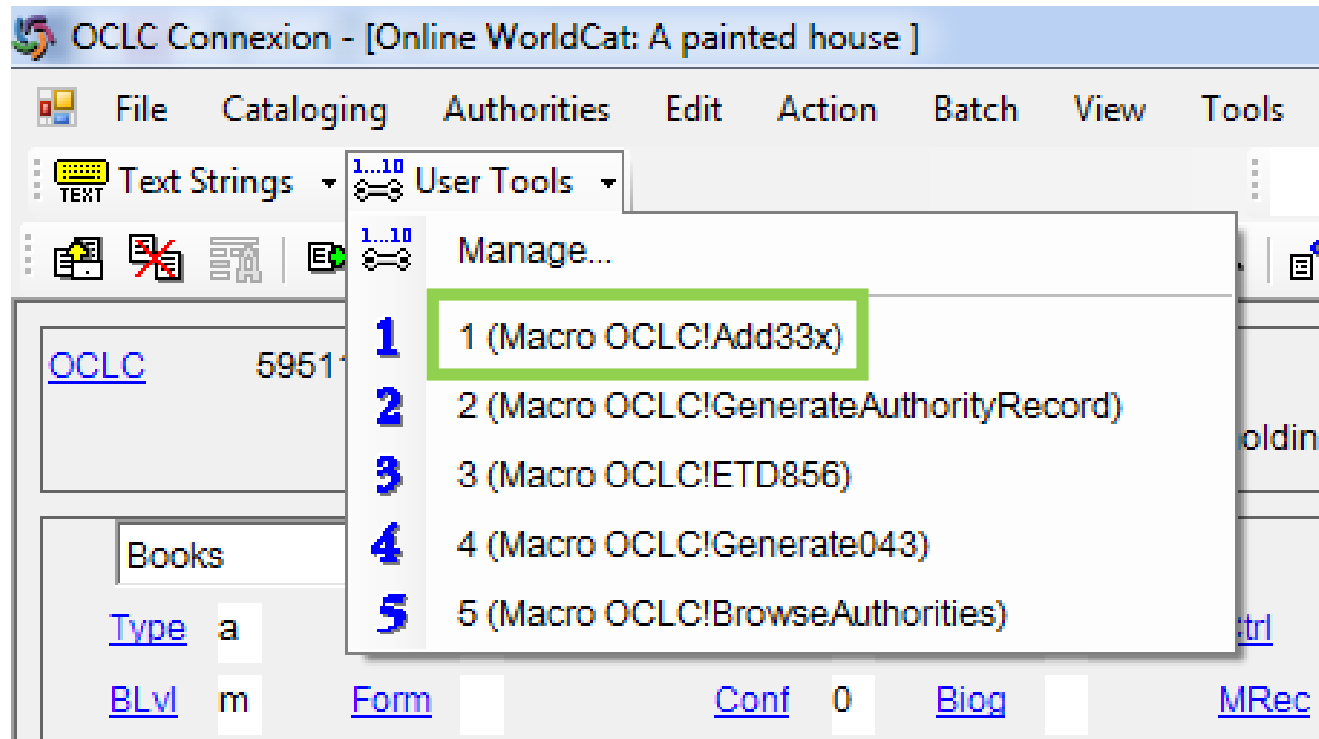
OCLC Connexion - [Online WorldCat: A painted house ]

File Cataloging Authorities Edit Action Batch View Tools

TEXT Text Strings 1...10 User Tools

1...10 Manage...

1 1 (Macro OCLC!Add33x)
2 2 (Macro OCLC!GenerateAuthorityRecord)
3 3 (Macro OCLC!ETD856)
4 4 (Macro OCLC!Generate043)
5 5 (Macro OCLC!BrowseAuthorities)

OCLC 5951

oldin

Books

Type a

trl

BLvl m Form Conf 0 Biog MRec